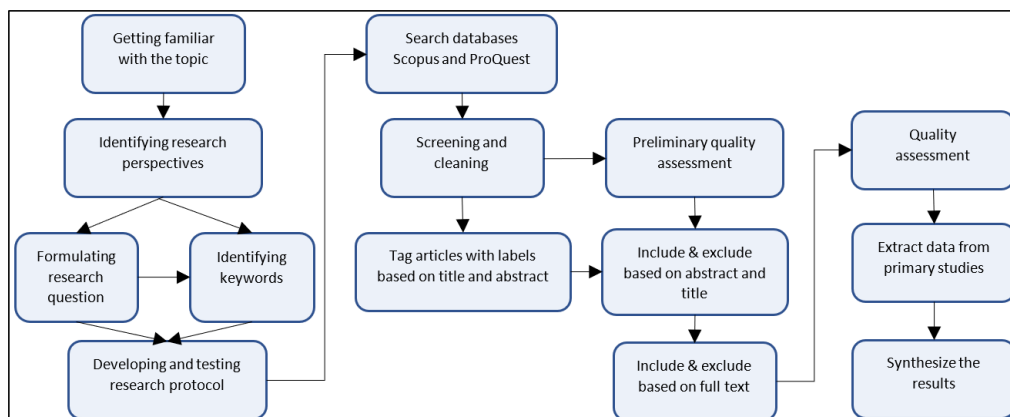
Getting familiar with the topic

Identifying research perspectives

Formulating research question

Identifying keywords

Developing and testing research protocol

Search databases Scopus and ProQuest

Screening and cleaning

Tag articles with labels based on title and abstract

Preliminary quality assessment

Include & exclude based on abstract and title

Include & exclude based on full text

Quality assessment

Extract data from primary studies

Synthesize the results